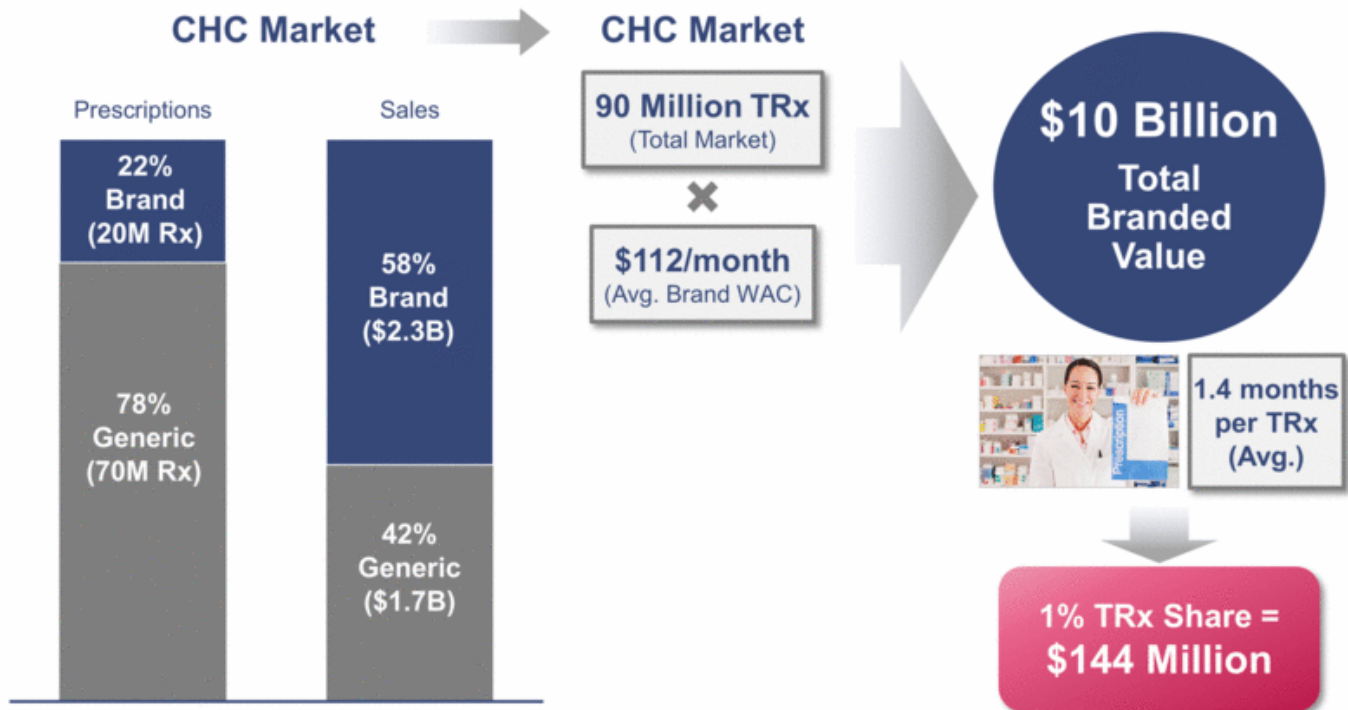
CHC Market

Prescriptions

22%
Brand
(20M Rx)

78%
Generic
(70M Rx)

Sales

58%
Brand
($2.3B)

42%
Generic
($1.7B)

CHC Market

90 Million TRx
(Total Market)

✖

$112/month
(Avg. Brand WAC)

$10 Billion
Total
Branded
Value

Prescription

1.4 months
per TRx
(Avg.)

1% TRx Share =
$144 Million